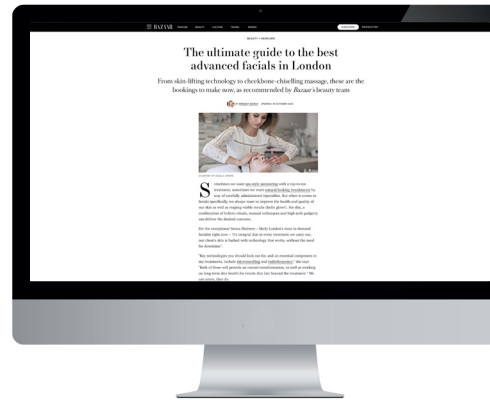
BAZAAR FASHION BEAUTY CULTURE TRAVEL BRIDES SUBSCRIBE NEWSLETTER

BEAUTY > SKINCARE

The ultimate guide to the best advanced facials in London

From skin-lifting technology to cheekbone-chiselling massage, these are the bookings to make now, as recommended by *Bazaar*'s beauty team

BY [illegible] UPDATED: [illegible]

COURTESY OF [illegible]

Sometimes we want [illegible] with a top-to-toe treatment, sometimes we want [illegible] by way of carefully administered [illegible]. But when it comes to facials specifically, we always want to improve the health and quality of our skin as well as reaping visible results (fast). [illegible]

For the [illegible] – Lesley London's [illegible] – 'It's integral that in every treatment we carry out, our client's skin is bathed with technology that works, without the need for downtime'.

'Key technologies you should look out for, and an essential component to my treatments, include microneedling and radiofrequency,' she says. 'Both of these will provide an instant transformation, as well as working on long-term skin health for results that last beyond the treatment.' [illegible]